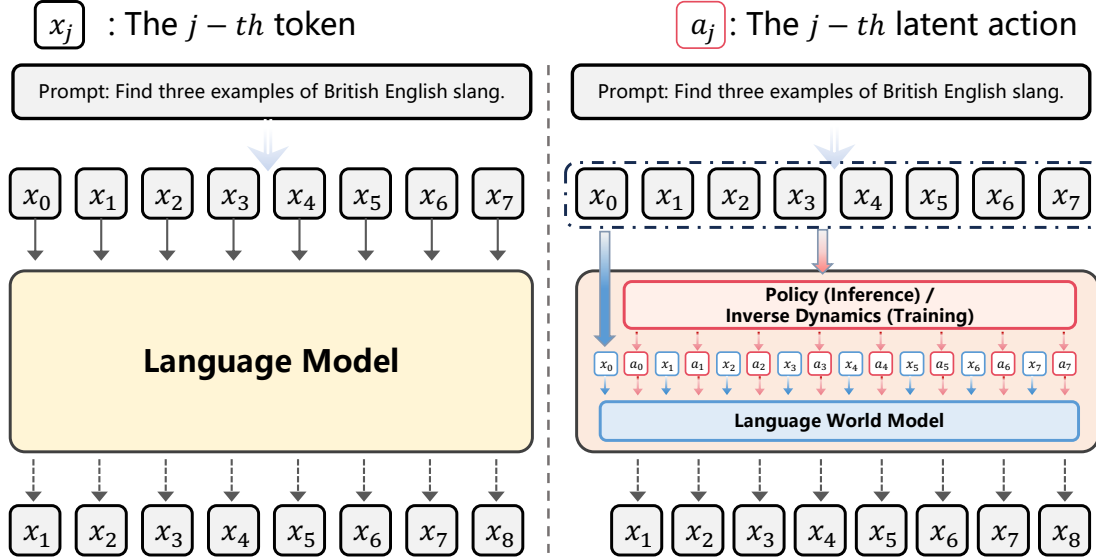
$x_j$ : The $j-th$ token

$a_j$: The $j-th$ latent action

Prompt: Find three examples of British English slang.

$x_0$ $x_1$ $x_2$ $x_3$ $x_4$ $x_5$ $x_6$ $x_7$

Language Model

$x_1$ $x_2$ $x_3$ $x_4$ $x_5$ $x_6$ $x_7$ $x_8$

Prompt: Find three examples of British English slang.

$x_0$ $x_1$ $x_2$ $x_3$ $x_4$ $x_5$ $x_6$ $x_7$

Policy (Inference) / Inverse Dynamics (Training)

$x_0$ $a_0$ $x_1$ $a_1$ $x_2$ $a_2$ $x_3$ $a_3$ $x_4$ $a_4$ $x_5$ $a_5$ $x_6$ $a_6$ $x_7$ $a_7$

Language World Model

$x_1$ $x_2$ $x_3$ $x_4$ $x_5$ $x_6$ $x_7$ $x_8$